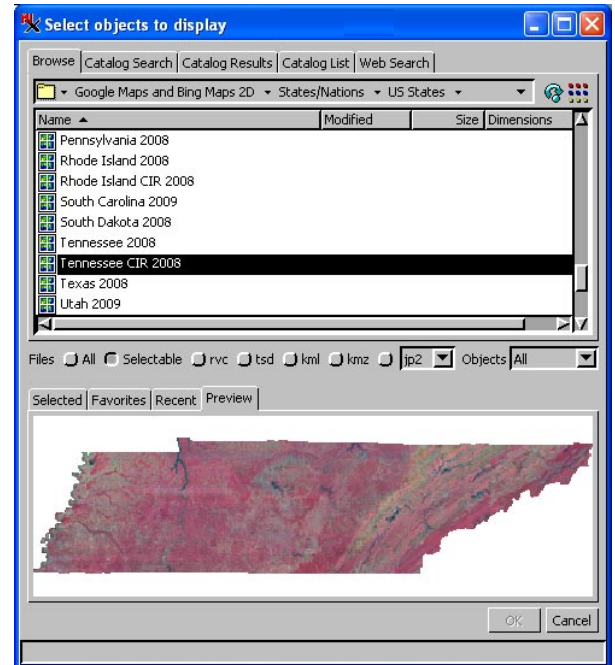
Select objects to display

Browse | Catalog Search | Catalog Results | Catalog List | Web Search

Google Maps and Bing Maps 2D ▾ States/Nations ▾ US States ▾

| Name ▲ | Modified | Size | Dimensions |
|---|---|---|---|
| Pennsylvania 2008 | | | |
| Rhode Island 2008 | | | |
| Rhode Island CIR 2008 | | | |
| South Carolina 2009 | | | |
| South Dakota 2008 | | | |
| Tennessee 2008 | | | |
| Tennessee CIR 2008 | | | |
| Texas 2008 | | | |
| Utah 2009 | | | |

Files All Selectable rvc tsd kml kmz jp2 Objects All

Selected | Favorites | Recent | Preview

OK Cancel